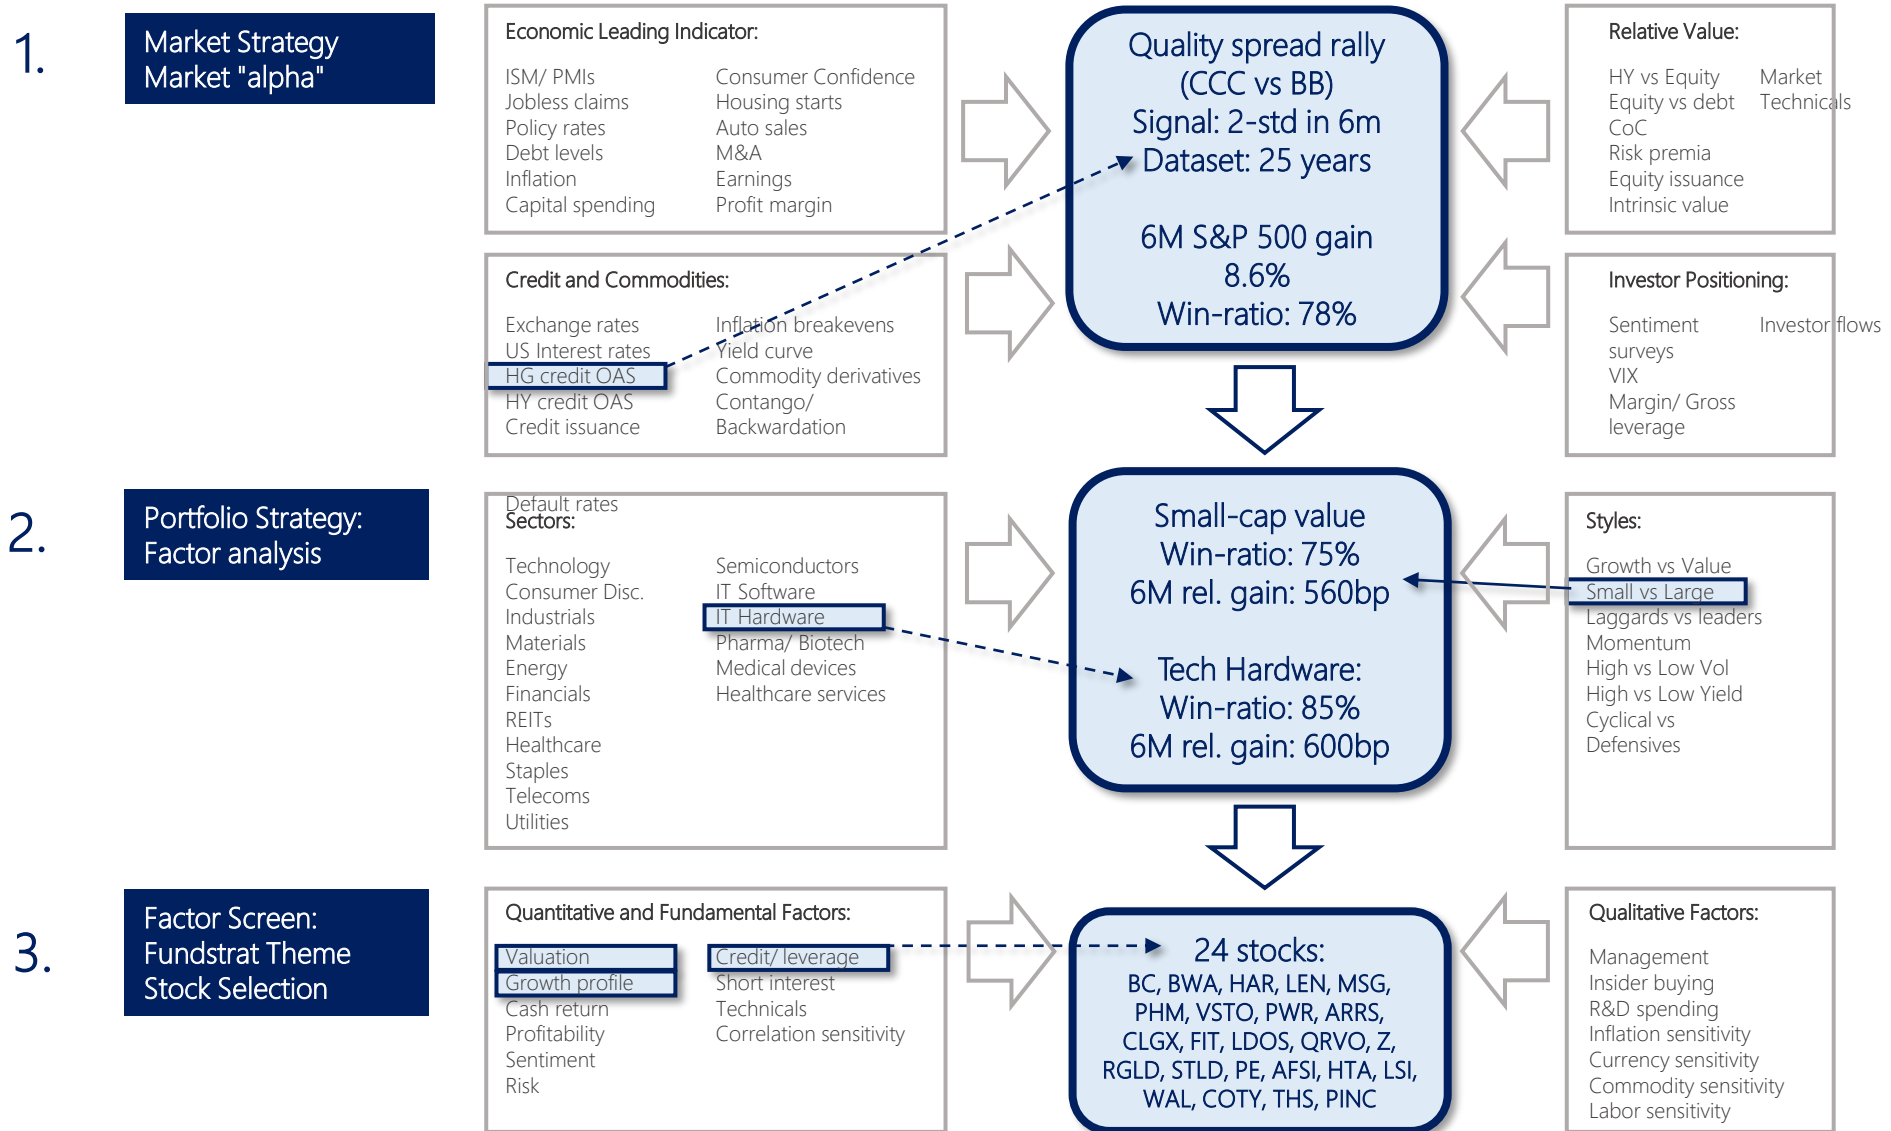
1.

Market Strategy
Market "alpha"

Economic Leading Indicator:

ISM/ PMIs
Jobless claims
Policy rates
Debt levels
Inflation
Capital spending

Consumer Confidence
Housing starts
Auto sales
M&A
Earnings
Profit margin

Quality spread rally
(CCC vs BB)
Signal: 2-std in 6m
Dataset: 25 years

6M S&P 500 gain
8.6%
Win-ratio: 78%

Relative Value:

HY vs Equity
Equity vs debt
CoC
Risk premia
Equity issuance
Intrinsic value

Market
Technicals

Credit and Commodities:

Exchange rates
US Interest rates
HG credit OAS
HY credit OAS
Credit issuance
Default rates

Inflation breakevens
Yield curve
Commodity derivatives
Contango/
Backwardation

Investor Positioning:

Sentiment
surveys
VIX
Margin/ Gross
leverage

Investor flows

2.

Portfolio Strategy:
Factor analysis

Sectors:

Technology
Consumer Disc.
Industrials
Materials
Energy
Financials
REITs
Healthcare
Staples
Telecoms
Utilities

Semiconductors
IT Software
IT Hardware
Pharma/ Biotech
Medical devices
Healthcare services

Small-cap value
Win-ratio: 75%
6M rel. gain: 560bp

Tech Hardware:
Win-ratio: 85%
6M rel. gain: 600bp

Styles:

Growth vs Value
Small vs Large
Laggards vs leaders
Momentum
High vs Low Vol
High vs Low Yield
Cyclical vs
Defensives

3.

Factor Screen:
Fundstrat Theme
Stock Selection

Quantitative and Fundamental Factors:

Valuation
Growth profile
Cash return
Profitability
Sentiment
Risk

Credit/ leverage
Short interest
Technicals
Correlation sensitivity

24 stocks:
BC, BWA, HAR, LEN, MSG,
PHM, VSTO, PWR, ARRS,
CLGX, FIT, LDOS, QRVO, Z,
RGLD, STLD, PE, AFSI, HTA, LSI,
WAL, COTY, THS, PINC

Qualitative Factors:

Management
Insider buying
R&D spending
Inflation sensitivity
Currency sensitivity
Commodity sensitivity
Labor sensitivity